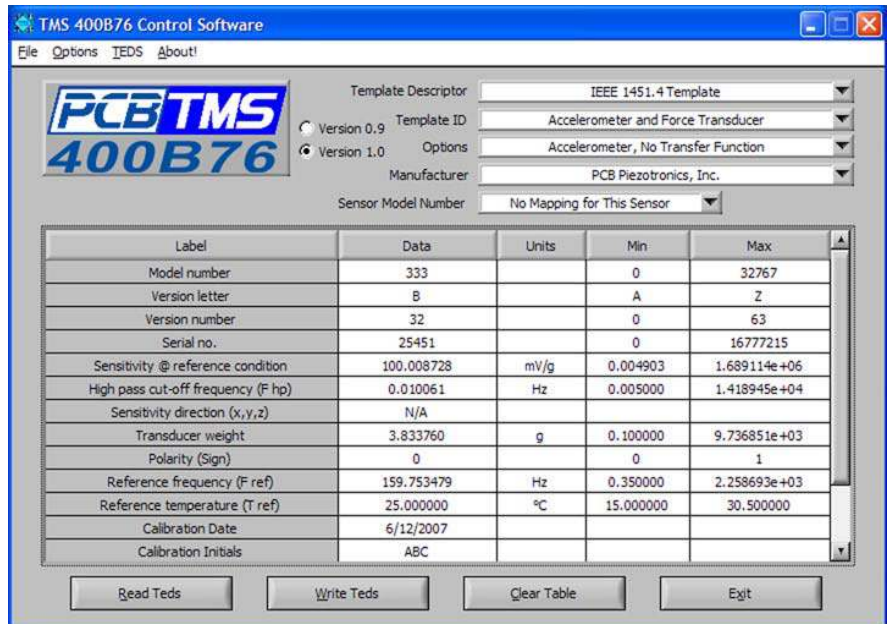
TMS 400B76 Control Software

File Options TEDS About!

PCB TMS 400B76

Version 0.9
Version 1.0

Template Descriptor: IEEE 1451.4 Template
Template ID: Accelerometer and Force Transducer
Options: Accelerometer, No Transfer Function
Manufacturer: PCB Piezotronics, Inc.
Sensor Model Number: No Mapping for This Sensor

| Label | Data | Units | Min | Max |
|---|---|---|---|---|
| Model number | 333 | | 0 | 32767 |
| Version letter | B | | A | Z |
| Version number | 32 | | 0 | 63 |
| Serial no. | 25451 | | 0 | 16777215 |
| Sensitivity @ reference condition | 100.008728 | mV/g | 0.004903 | 1.689114e+06 |
| High pass cut-off frequency (F hp) | 0.010061 | Hz | 0.005000 | 1.418945e+04 |
| Sensitivity direction (x,y,z) | N/A | | | |
| Transducer weight | 3.833760 | g | 0.100000 | 9.736851e+03 |
| Polarity (Sign) | 0 | | 0 | 1 |
| Reference frequency (F ref) | 159.753479 | Hz | 0.350000 | 2.258693e+03 |
| Reference temperature (T ref) | 25.000000 | °C | 15.000000 | 30.500000 |
| Calibration Date | 6/12/2007 | | | |
| Calibration Initials | ABC | | | |

Read Teds Write Teds Clear Table Exit